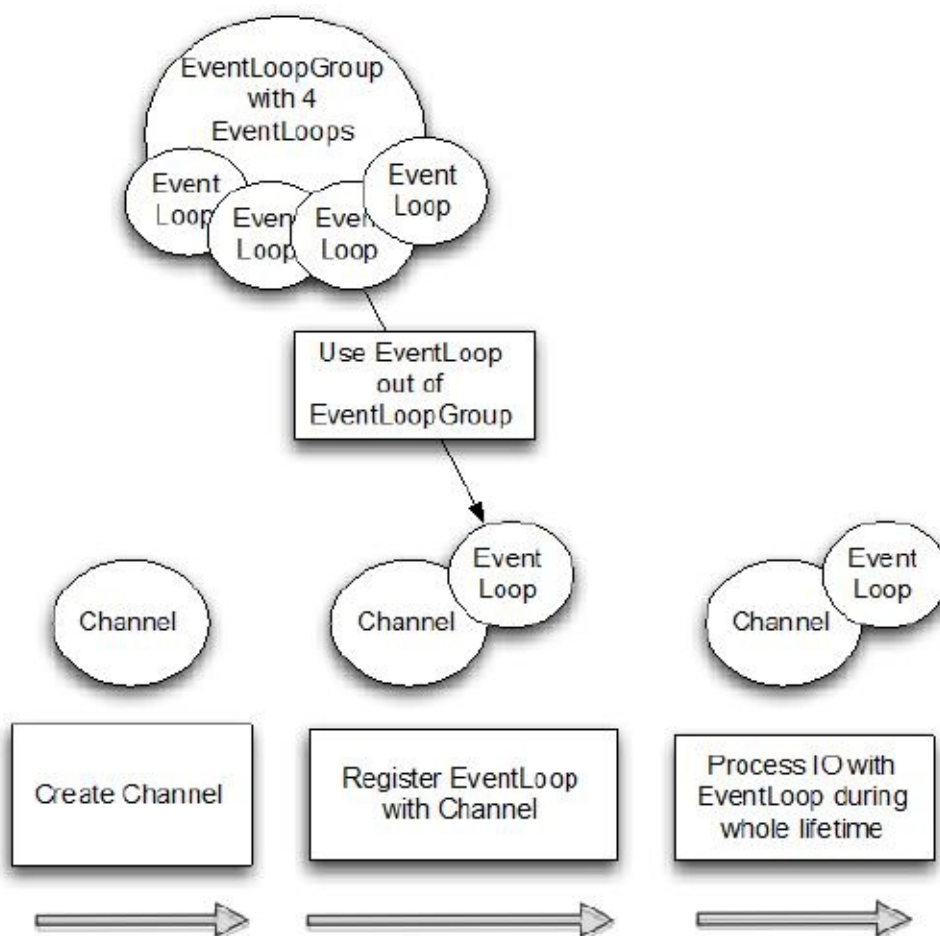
EventLoopGroup with 4 EventLoops

Event Loop

Event Loop

Event Loop

Event Loop

Use EventLoop out of EventLoopGroup

Channel

Channel

Event Loop

Channel

Event Loop

Create Channel

Register EventLoop with Channel

Process IO with EventLoop during whole lifetime